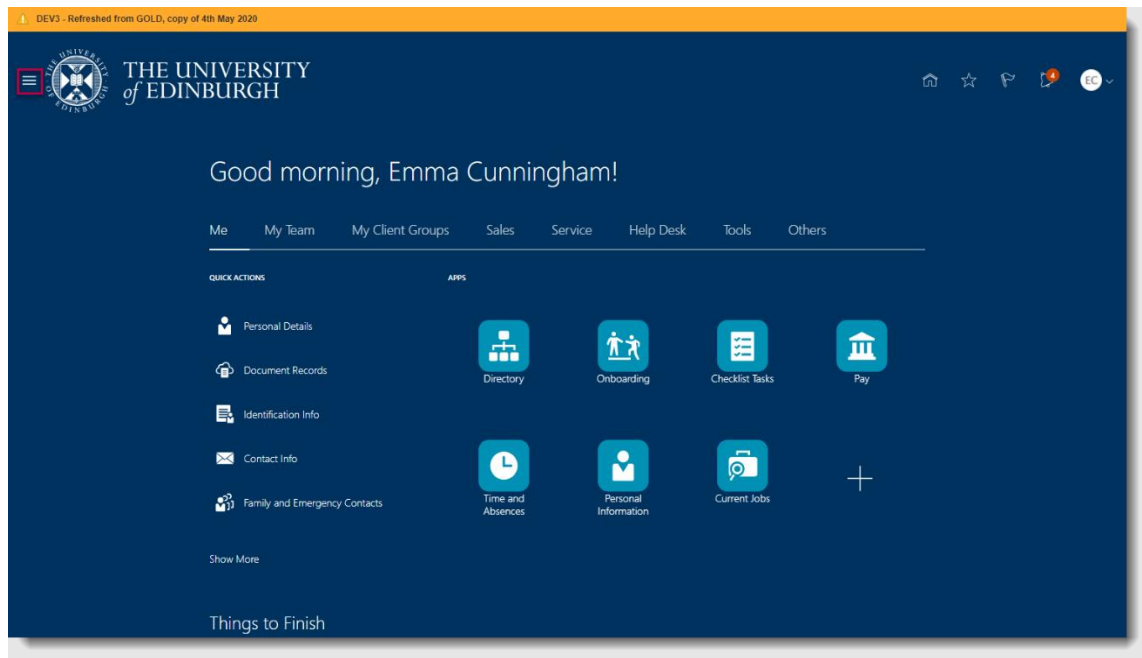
DEV3 - Refreshed from GOLD, copy of 4th May 2020

THE UNIVERSITY of EDINBURGH

4

EC

Good morning, Emma Cunningham!

Me My Team My Client Groups Sales Service Help Desk Tools Others

QUICK ACTIONS

Personal Details

Document Records

Identification Info

Contact Info

Family and Emergency Contacts

Show More

APPS

Directory

Onboarding

Checklist Tasks

Pay

Time and Absences

Personal Information

Current Jobs

Things to Finish